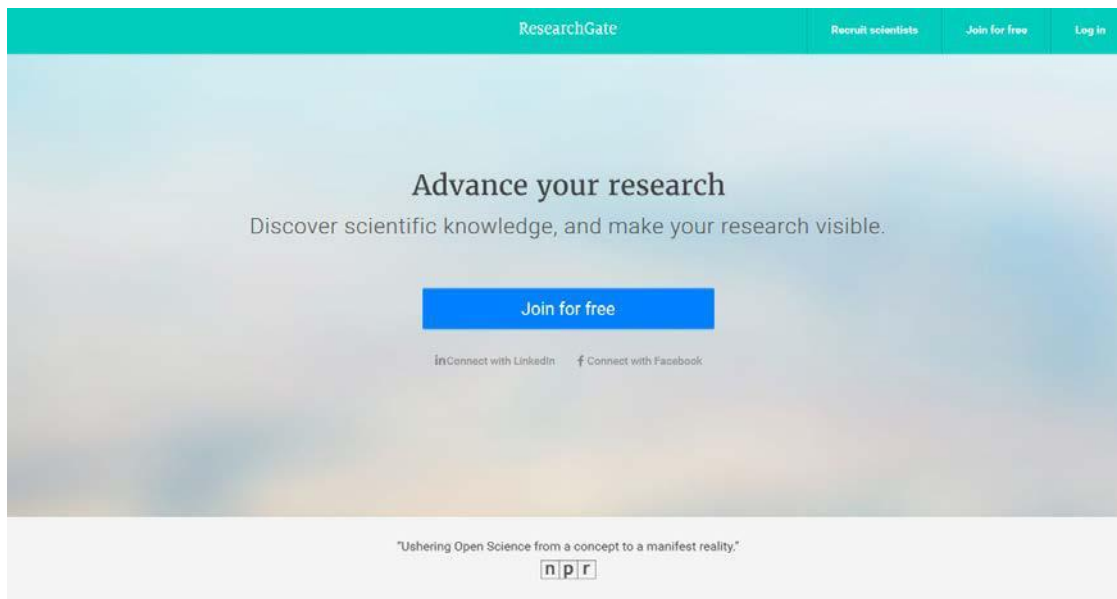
ResearchGate

Recruit scientists

Join for free

Log in

Advance your research

Discover scientific knowledge, and make your research visible.

Join for free

in Connect with LinkedIn

f Connect with Facebook

"Ushering Open Science from a concept to a manifest reality."

npr